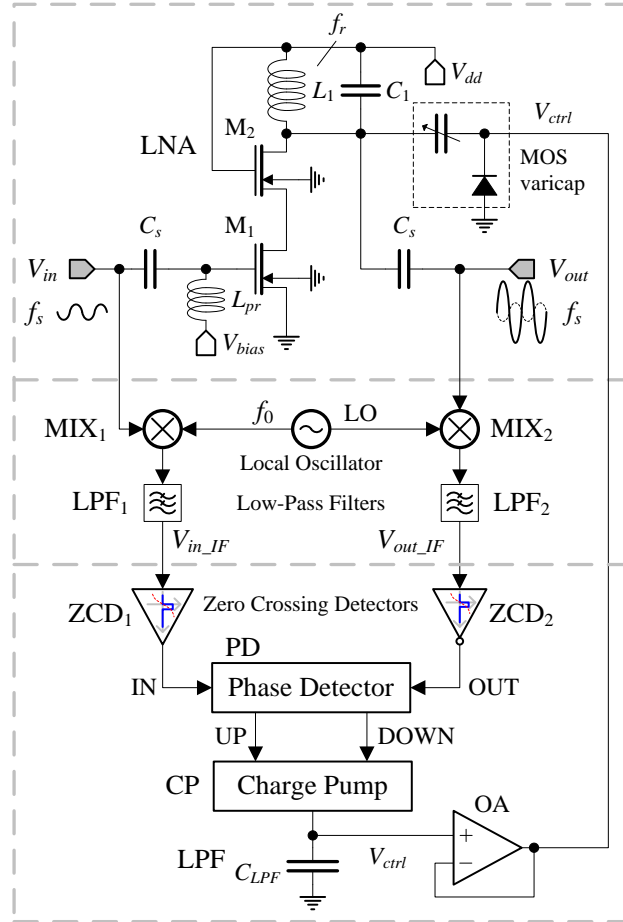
$f_r$
$L_1$
$C_1$
$V_{dd}$
$V_{ctrl}$
LNA
$M_2$
MOS varicap
$C_s$
$M_1$
$C_s$
$V_{in}$
$V_{out}$
$f_s$
$L_{pr}$
$f_s$
$V_{bias}$
$MIX_1$
$f_0$
LO
$MIX_2$
Local Oscillator
$LPF_1$
Low-Pass Filters
$LPF_2$
$V_{in\_IF}$
$V_{out\_IF}$
$ZCD_1$
Zero Crossing Detectors
$ZCD_2$
PD
IN
Phase Detector
OUT
UP
DOWN
CP
Charge Pump
OA
+
−
LPF
$C_{LPF}$
$V_{ctrl}$